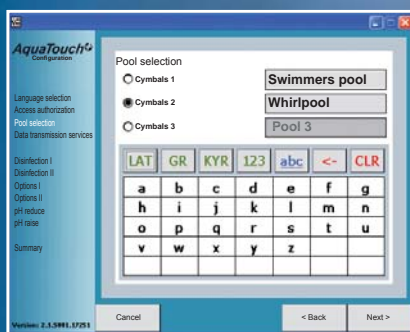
AquaTouch
Configuration

Language selection
Access authorization
Pool selection
Data transmission services

Disinfection I
Disinfection II
Options I
Options II
pH reduce
pH raise

Summary

Version: 2.1.5991.17251

Pool selection

Cymbals 1
Swimmers pool
Cymbals 2
Whirlpool
Cymbals 3
Pool 3

| LAT | GR | KYR | 123 | abc | <- | CLR |
|---|---|---|---|---|---|---|
| a | b | c | d | e | f | g |
| h | i | j | k | l | m | n |
| o | p | q | r | s | t | u |
| v | w | x | y | z | | |
| | | | | | | |

Cancel
< Back
Next >